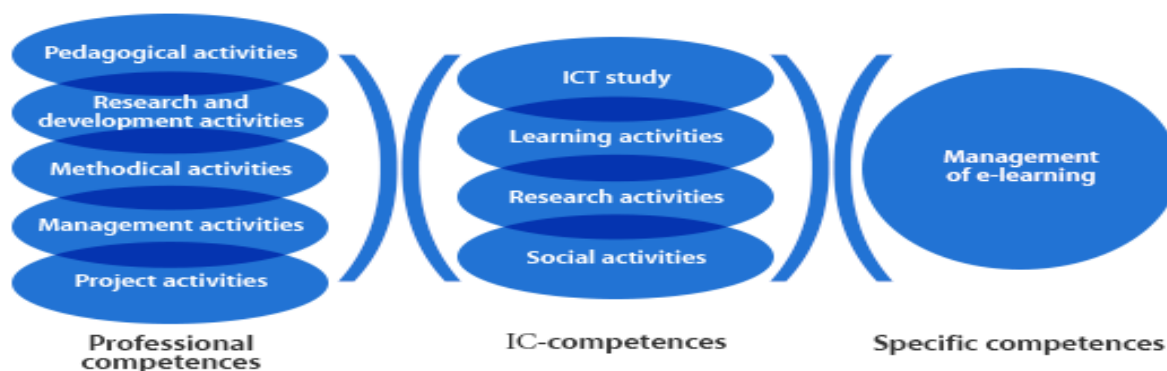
Pedagogical activities
Research and development activities
Methodical activities
Management activities
Project activities

Professional competences

ICT study
Learning activities
Research activities
Social activities

IC-competences

Management of e-learning

Specific competences